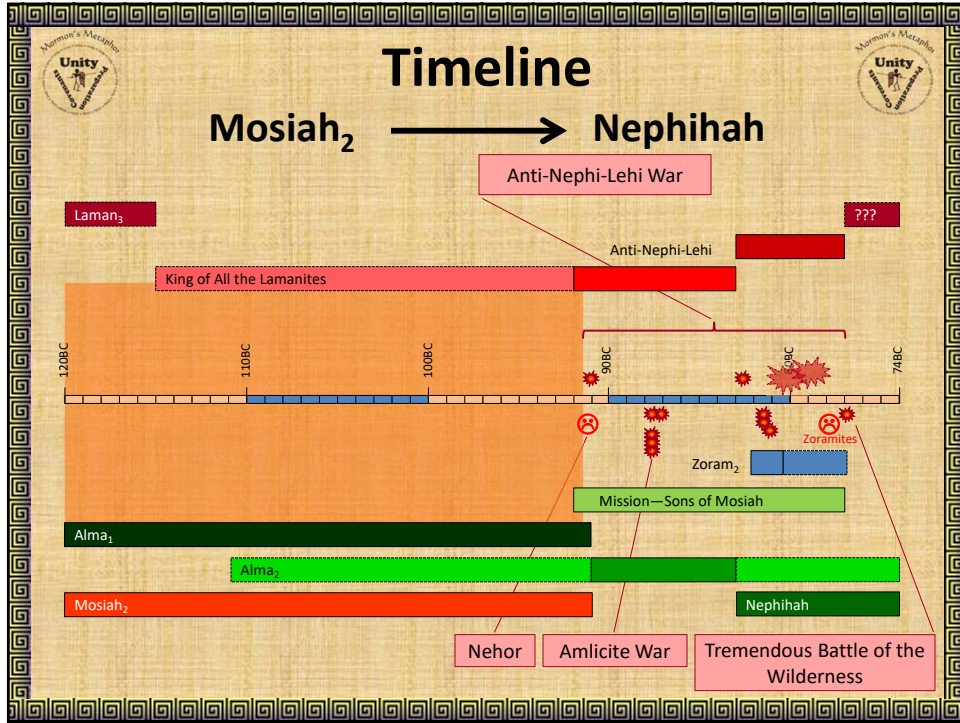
Mormon's Metaphor Unity Preparation Covenants

Timeline

Mosiah$_2$ ⟶ Nephihah

Anti-Nephi-Lehi War

Laman$_3$

???

Anti-Nephi-Lehi

King of All the Lamanites

120BC

110BC

100BC

90BC

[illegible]BC

74BC

Zoramites

Zoram$_2$

Mission—Sons of Mosiah

Alma$_1$

Alma$_2$

Mosiah$_2$

Nephihah

Nehor

Amlicite War

Tremendous Battle of the Wilderness